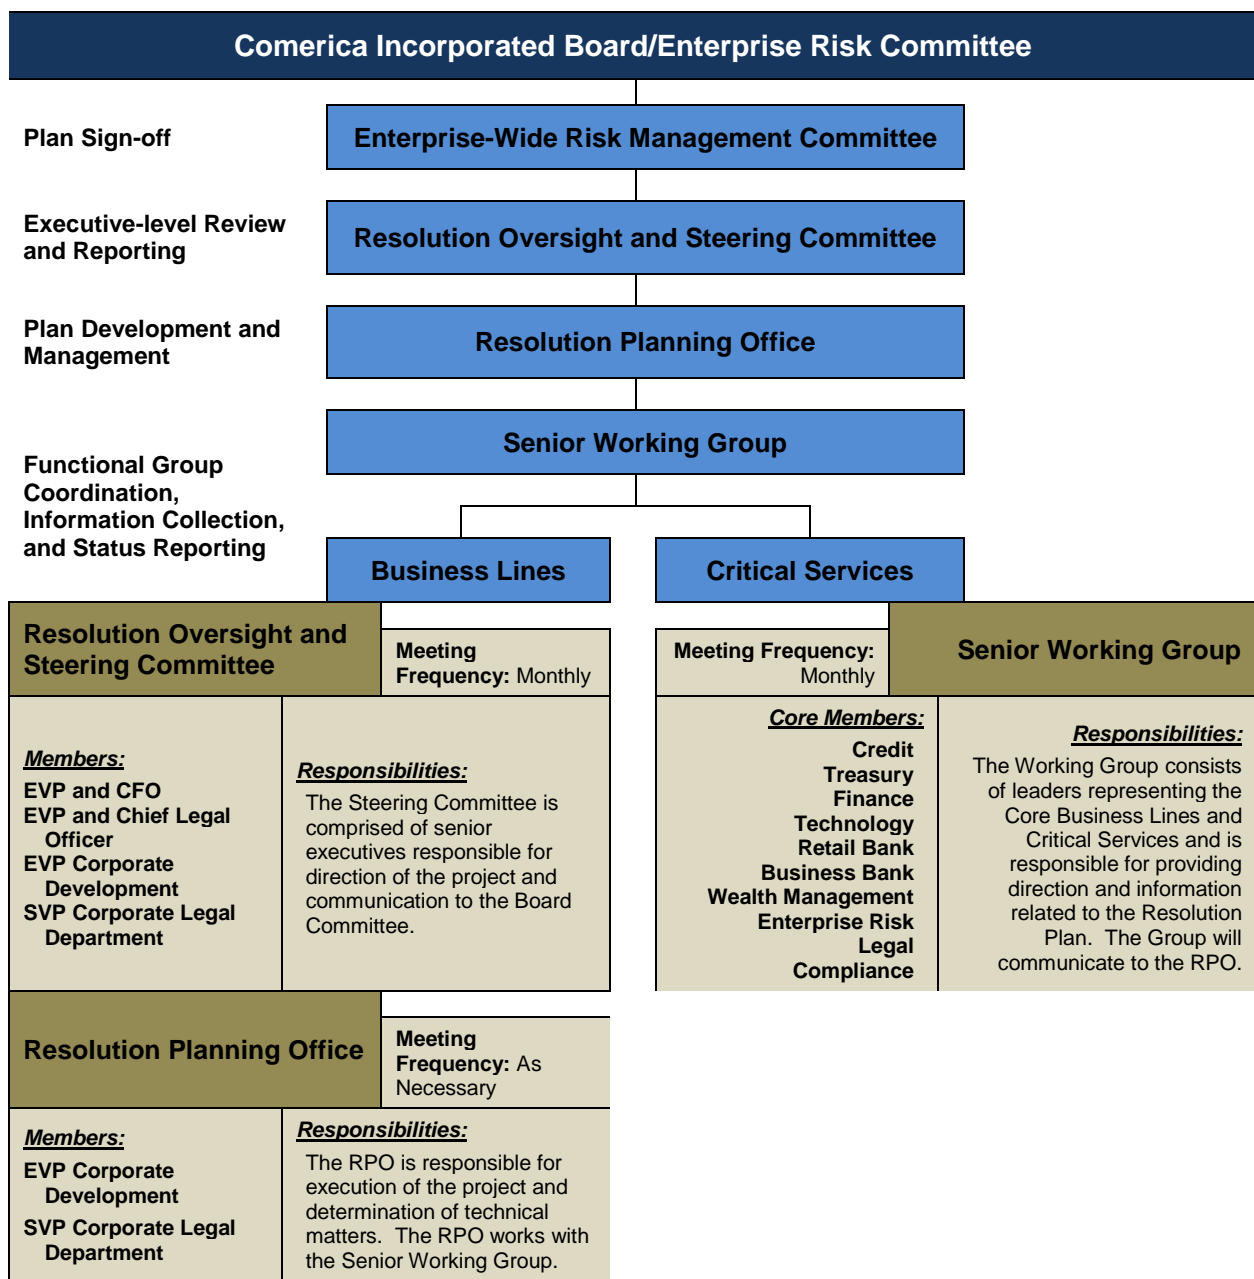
Comerica Incorporated Board/Enterprise Risk Committee

Plan Sign-off

Enterprise-Wide Risk Management Committee

Executive-level Review and Reporting

Resolution Oversight and Steering Committee

Plan Development and Management

Resolution Planning Office

Senior Working Group

Functional Group Coordination, Information Collection, and Status Reporting

Business Lines

Critical Services

Resolution Oversight and Steering Committee

Meeting Frequency: Monthly

Members:
EVP and CFO
EVP and Chief Legal Officer
EVP Corporate Development
SVP Corporate Legal Department

Responsibilities:
The Steering Committee is comprised of senior executives responsible for direction of the project and communication to the Board Committee.

Resolution Planning Office

Meeting Frequency: As Necessary

Members:
EVP Corporate Development
SVP Corporate Legal Department

Responsibilities:
The RPO is responsible for execution of the project and determination of technical matters. The RPO works with the Senior Working Group.

Meeting Frequency: Monthly

Senior Working Group

Core Members:
Credit
Treasury
Finance
Technology
Retail Bank
Business Bank
Wealth Management
Enterprise Risk
Legal
Compliance

Responsibilities:
The Working Group consists of leaders representing the Core Business Lines and Critical Services and is responsible for providing direction and information related to the Resolution Plan. The Group will communicate to the RPO.